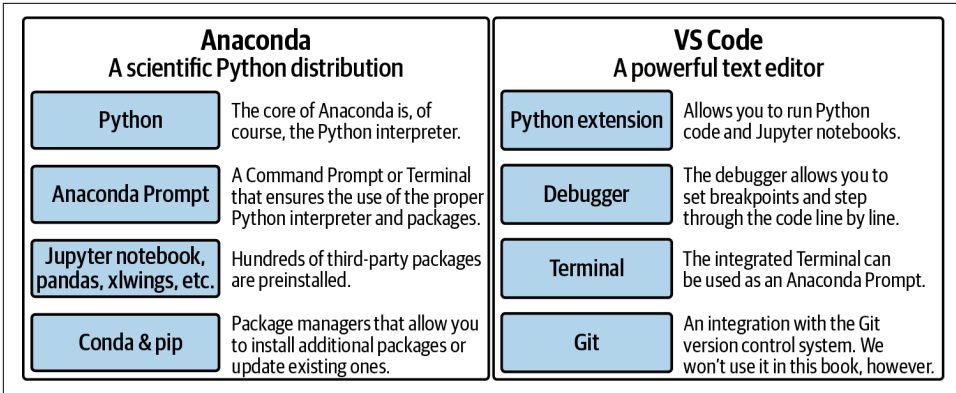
Anaconda
A scientific Python distribution

Python
The core of Anaconda is, of course, the Python interpreter.

Anaconda Prompt
A Command Prompt or Terminal that ensures the use of the proper Python interpreter and packages.

Jupyter notebook, pandas, xlwings, etc.
Hundreds of third-party packages are preinstalled.

Conda & pip
Package managers that allow you to install additional packages or update existing ones.

VS Code
A powerful text editor

Python extension
Allows you to run Python code and Jupyter notebooks.

Debugger
The debugger allows you to set breakpoints and step through the code line by line.

Terminal
The integrated Terminal can be used as an Anaconda Prompt.

Git
An integration with the Git version control system. We won't use it in this book, however.